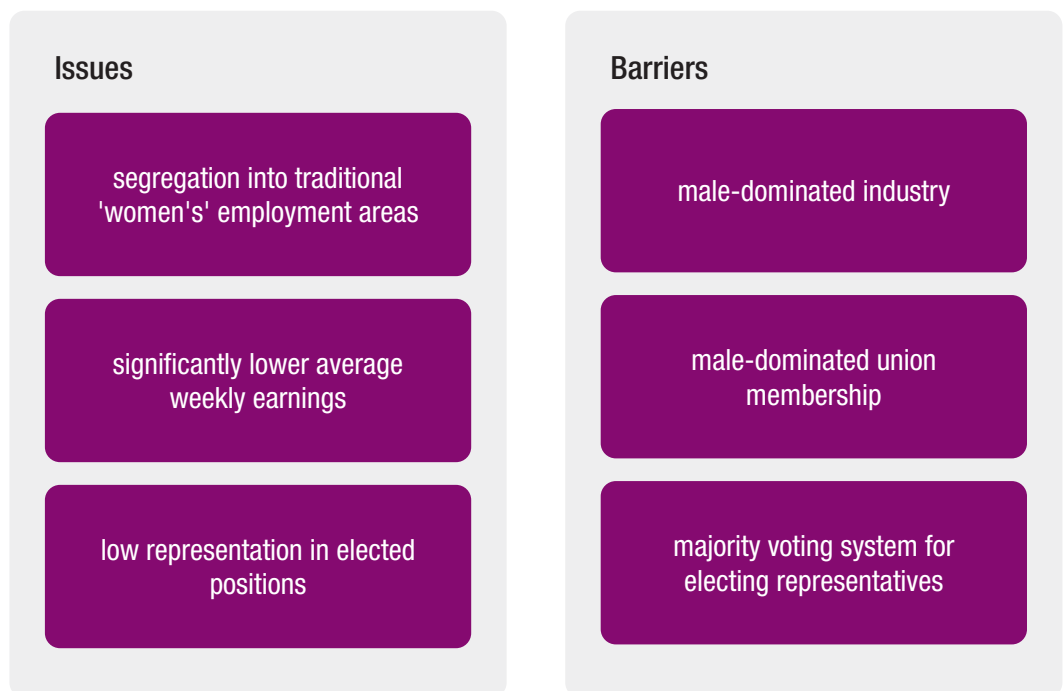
Issues

segregation into traditional 'women's' employment areas

significantly lower average weekly earnings

low representation in elected positions

Barriers

male-dominated industry

male-dominated union membership

majority voting system for electing representatives